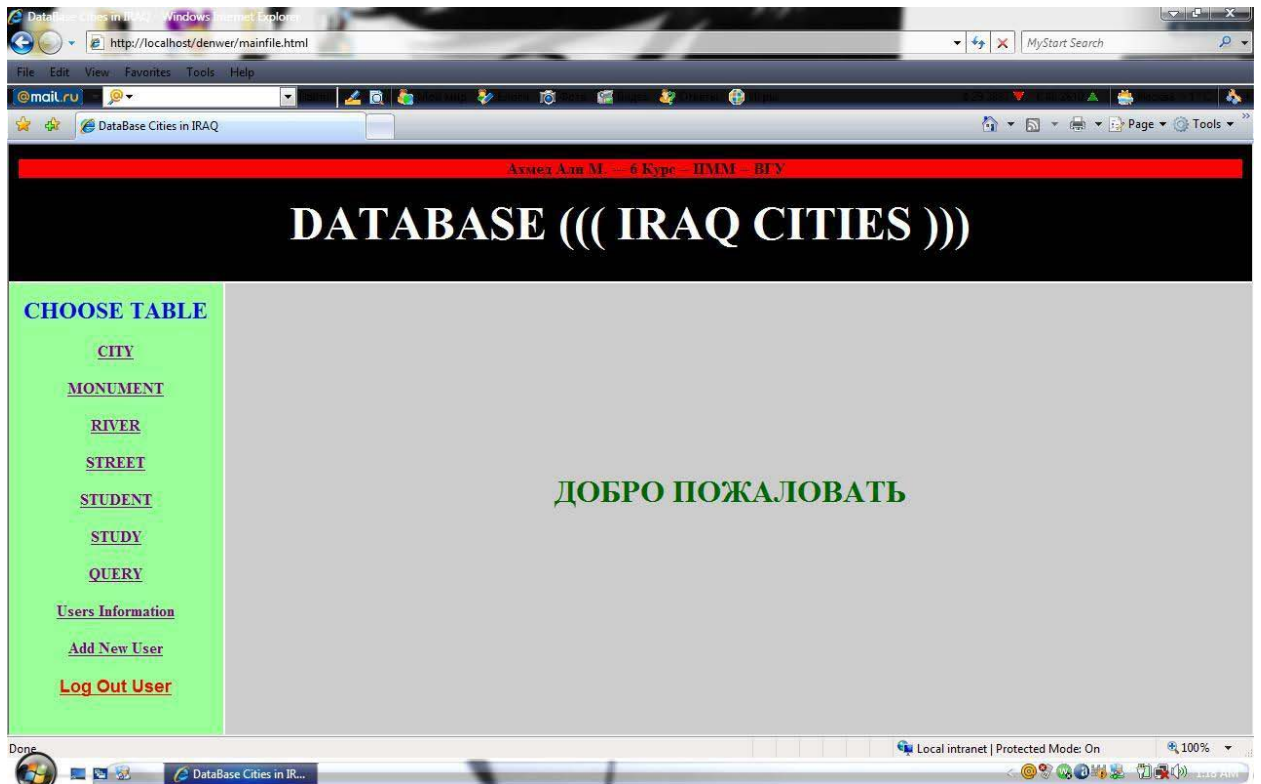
DataBase Cities in IRAQ - Windows Internet Explorer

http://localhost/denwer/mainfile.html

MyStart Search

File Edit View Favorites Tools Help

@mail.ru

DataBase Cities in IRAQ

Page ▾ Tools ▾

Ахмет Али М. — 6 Курс – ПММ – ВГУ

DATABASE ((( IRAQ CITIES )))

CHOOSE TABLE

CITY

MONUMENT

RIVER

STREET

STUDENT

STUDY

QUERY

Users Information

Add New User

Log Out User

ДОБРО ПОЖАЛОВАТЬ

Done

Local intranet | Protected Mode: On

100%

DataBase Cities in IR...